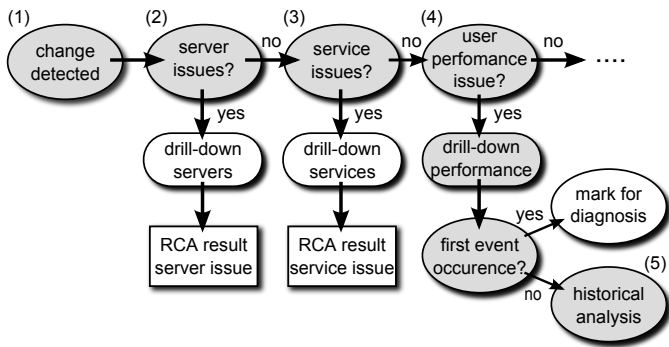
(1)
change detected

(2)
server issues?

no

(3)
service issues?

no

(4)
user perfomance issue?

no

....

yes
drill-down servers

RCA result server issue

yes
drill-down services

RCA result service issue

yes
drill-down performance

first event occurence?

yes
mark for diagnosis

no
(5)
historical analysis